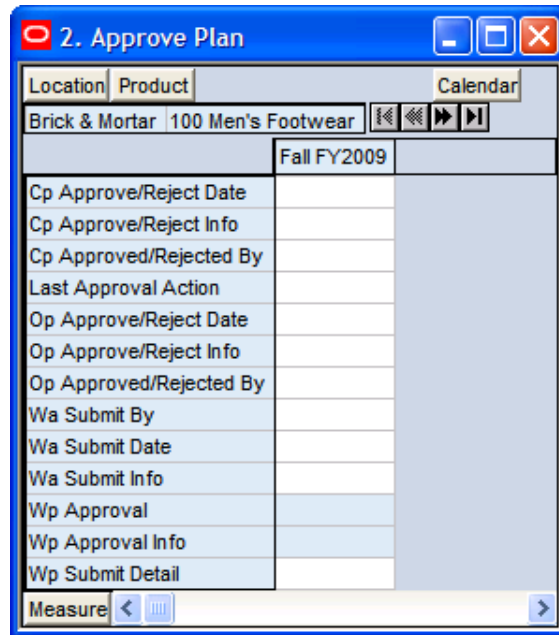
2. Approve Plan

Location Product Calendar

Brick & Mortar 100 Men's Footwear

| | Fall FY2009 |
|---|---|
| Cp Approve/Reject Date | |
| Cp Approve/Reject Info | |
| Cp Approved/Rejected By | |
| Last Approval Action | |
| Op Approve/Reject Date | |
| Op Approve/Reject Info | |
| Op Approved/Rejected By | |
| Wa Submit By | |
| Wa Submit Date | |
| Wa Submit Info | |
| Wp Approval | |
| Wp Approval Info | |
| Wp Submit Detail | |

Measure